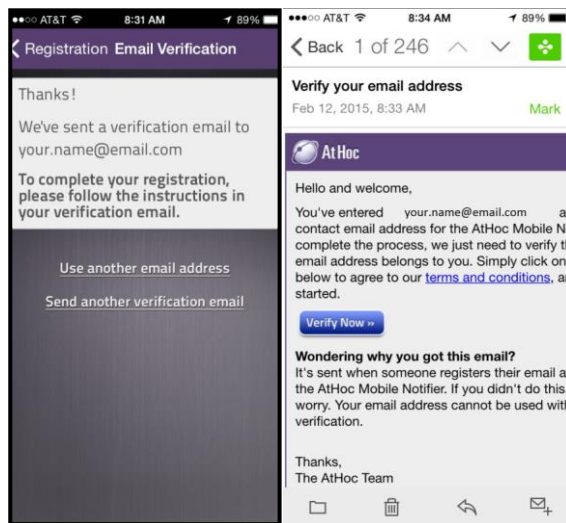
●●○○ AT&T 8:31 AM 89%

Registration Email Verification

Thanks!

We've sent a verification email to your.name@email.com

To complete your registration, please follow the instructions in your verification email.

Use another email address

Send another verification email

●●○○ AT&T 8:34 AM 89%

Back 1 of 246

Verify your email address

Feb 12, 2015, 8:33 AM

Mark

AtHoc

Hello and welcome,

You've entered your.name@email.com a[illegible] contact email address for the AtHoc Mobile N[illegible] complete the process, we just need to verify th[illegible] email address belongs to you. Simply click on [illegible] below to agree to our terms and conditions, a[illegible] started.

Verify Now »

Wondering why you got this email?

It's sent when someone registers their email a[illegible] the AtHoc Mobile Notifier. If you didn't do this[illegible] worry. Your email address cannot be used wit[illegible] verification.

Thanks,
The AtHoc Team